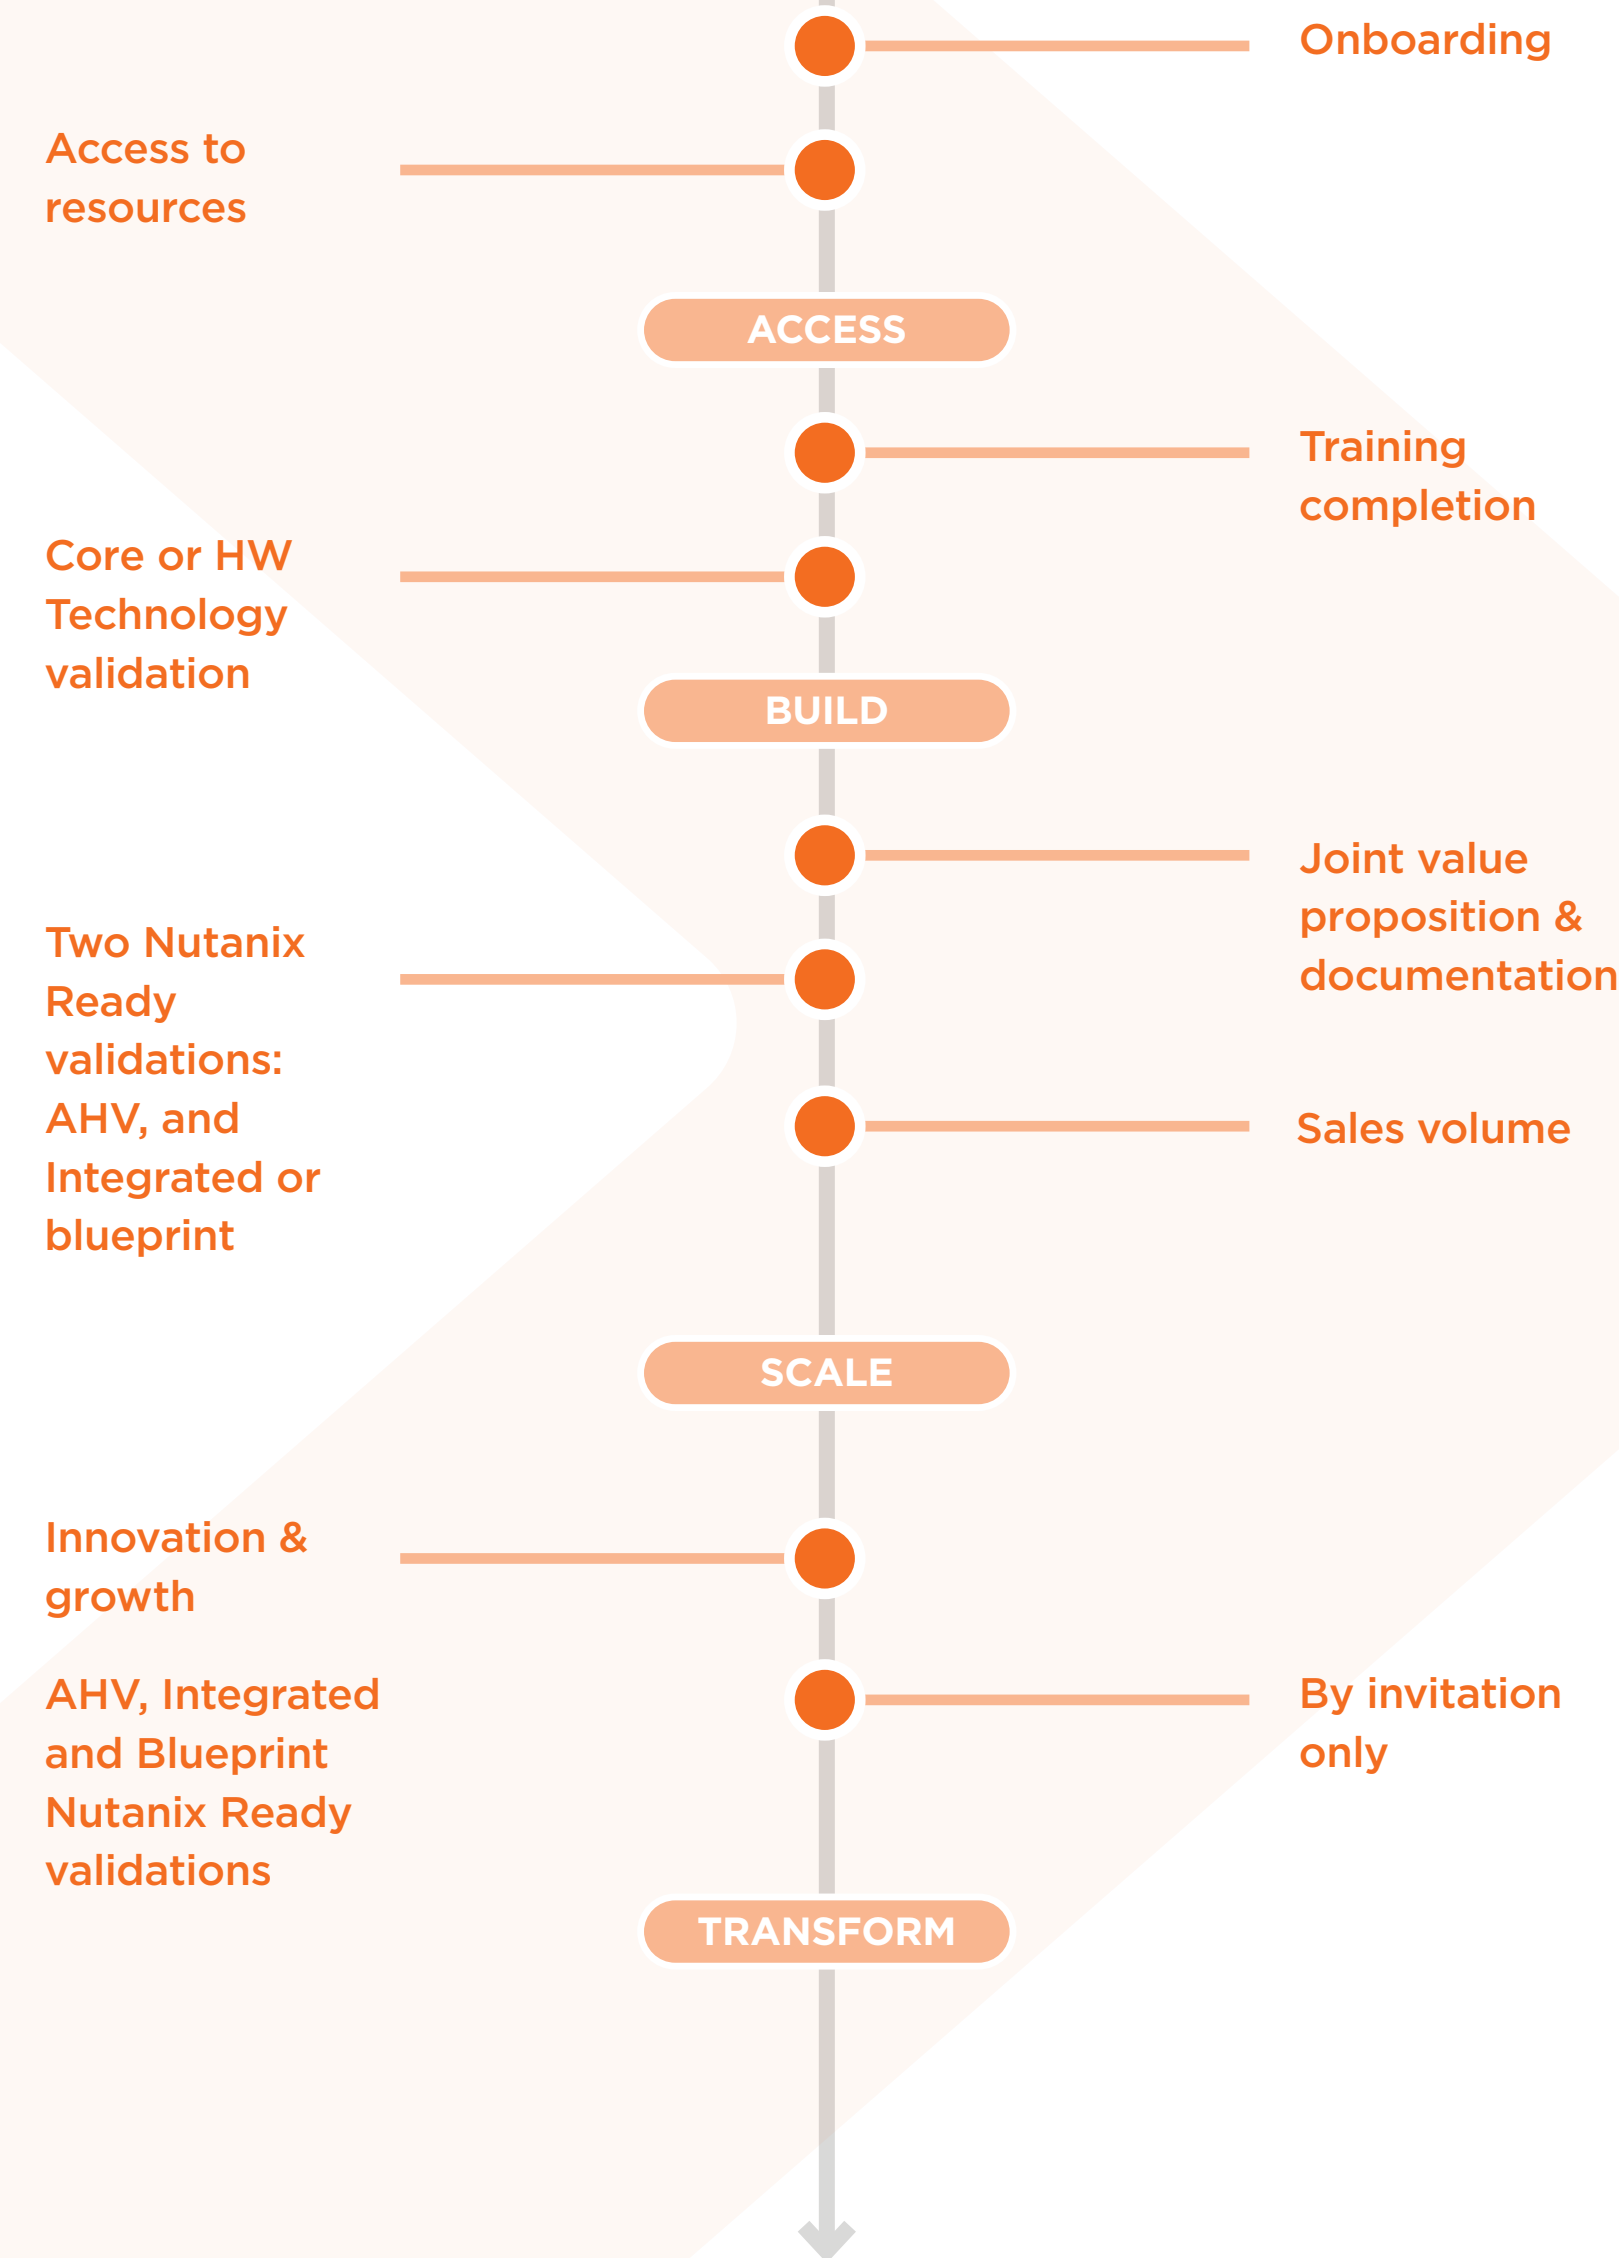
Onboarding

Access to resources

ACCESS

Training completion

Core or HW Technology validation

BUILD

Joint value proposition & documentation

Two Nutanix Ready validations: AHV, and Integrated or blueprint

Sales volume

SCALE

Innovation & growth

AHV, Integrated and Blueprint Nutanix Ready validations

By invitation only

TRANSFORM